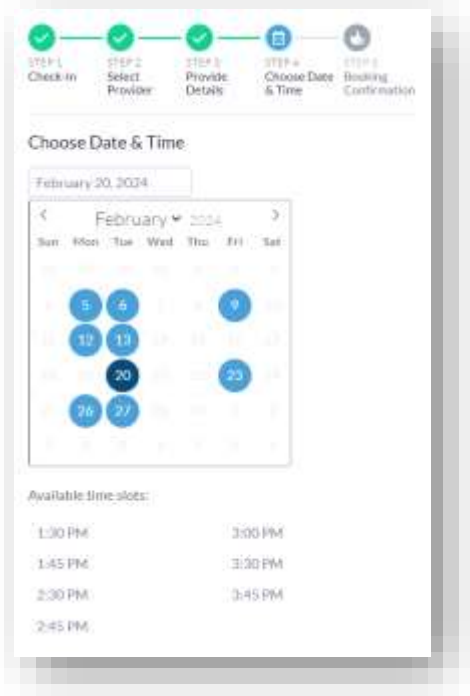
STEP 1
Check-in

STEP 2
Select Provider

STEP 3
Provide Details

STEP 4
Choose Date & Time

STEP 5
Booking Confirmation

Choose Date & Time

February 20, 2024

<
February 2024
>

| Sun | Mon | Tue | Wed | Thu | Fri | Sat |
|---|---|---|---|---|---|---|
| | 5 | 6 | | | 9 | |
| | 12 | 13 | | | | |
| | | 20 | | | 23 | |
| | 26 | 27 | | | | |

Available time slots:

1:30 PM
3:00 PM
1:45 PM
3:30 PM
2:30 PM
3:45 PM
2:45 PM